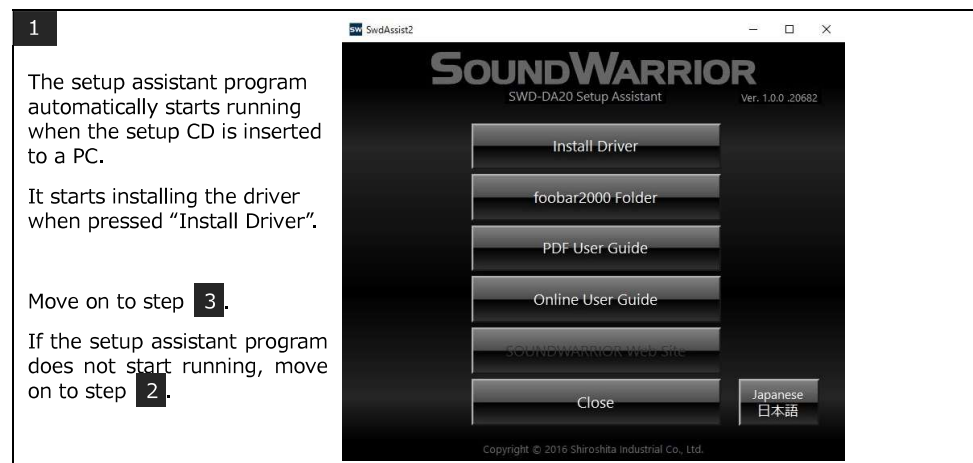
1

The setup assistant program automatically starts running when the setup CD is inserted to a PC.

It starts installing the driver when pressed “Install Driver”.

Move on to step 3.

If the setup assistant program does not start running, move on to step 2.

SW SwdAssist2

SOUNDWARRIOR
SWD-DA20 Setup Assistant
Ver. 1.0.0 .20682

Install Driver

foobar2000 Folder

PDF User Guide

Online User Guide

SOUNDWARRIOR Web Site

Close

Japanese
日本語

Copyright © 2016 Shiroshita Industrial Co., Ltd.